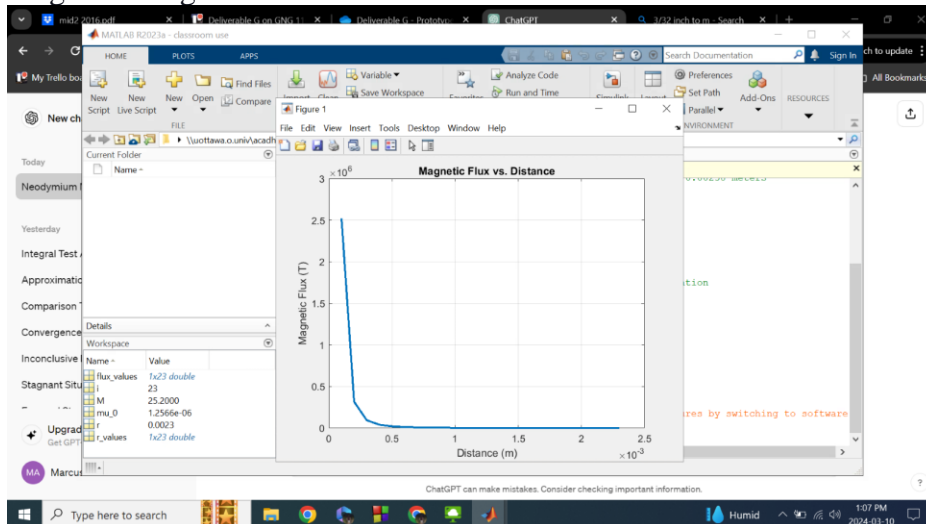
mid2 2016.pdf
Deliverable G on GNG 11
Deliverable G - Prototyp
ChatGPT
3/32 inch to m - Search

MATLAB R2023a - classroom use

HOME PLOTS APPS

Search Documentation
Sign In
ch to update
My Trello bo
All Bookmarks

New Script New Live Script New Open Find Files Compare
Variable Save Workspace
Analyze Code Run and Time
Preferences Set Path Parallel
Add-Ons
RESOURCES
FILE
ENVIRONMENT

\\uottawa.o.univ\acad

New ch
Today
Neodymium
Yesterday
Integral Test
Approximatio
Comparison
Convergence
Inconclusive
Stagnant Situ
Upgrad
Get GPT
MA Marcus

Current Folder
Name

Details
Workspace
| Name | Value |
|---|---|
| flux_values | 1x23 double |
| i | 23 |
| M | 25.2000 |
| mu_0 | 1.2566e-06 |
| r | 0.0023 |
| r_values | 1x23 double |

Figure 1
File Edit View Insert Tools Desktop Window Help

Magnetic Flux vs. Distance
$\times 10^6$
3
2.5
2
1.5
1
0.5
0
Magnetic Flux (T)
0 0.5 1 1.5 2 2.5
$\times 10^{-3}$
Distance (m)

0.00238 meters
ation
res by switching to software

ChatGPT can make mistakes. Consider checking important information.

Type here to search
Humid
1:07 PM
2024-03-10